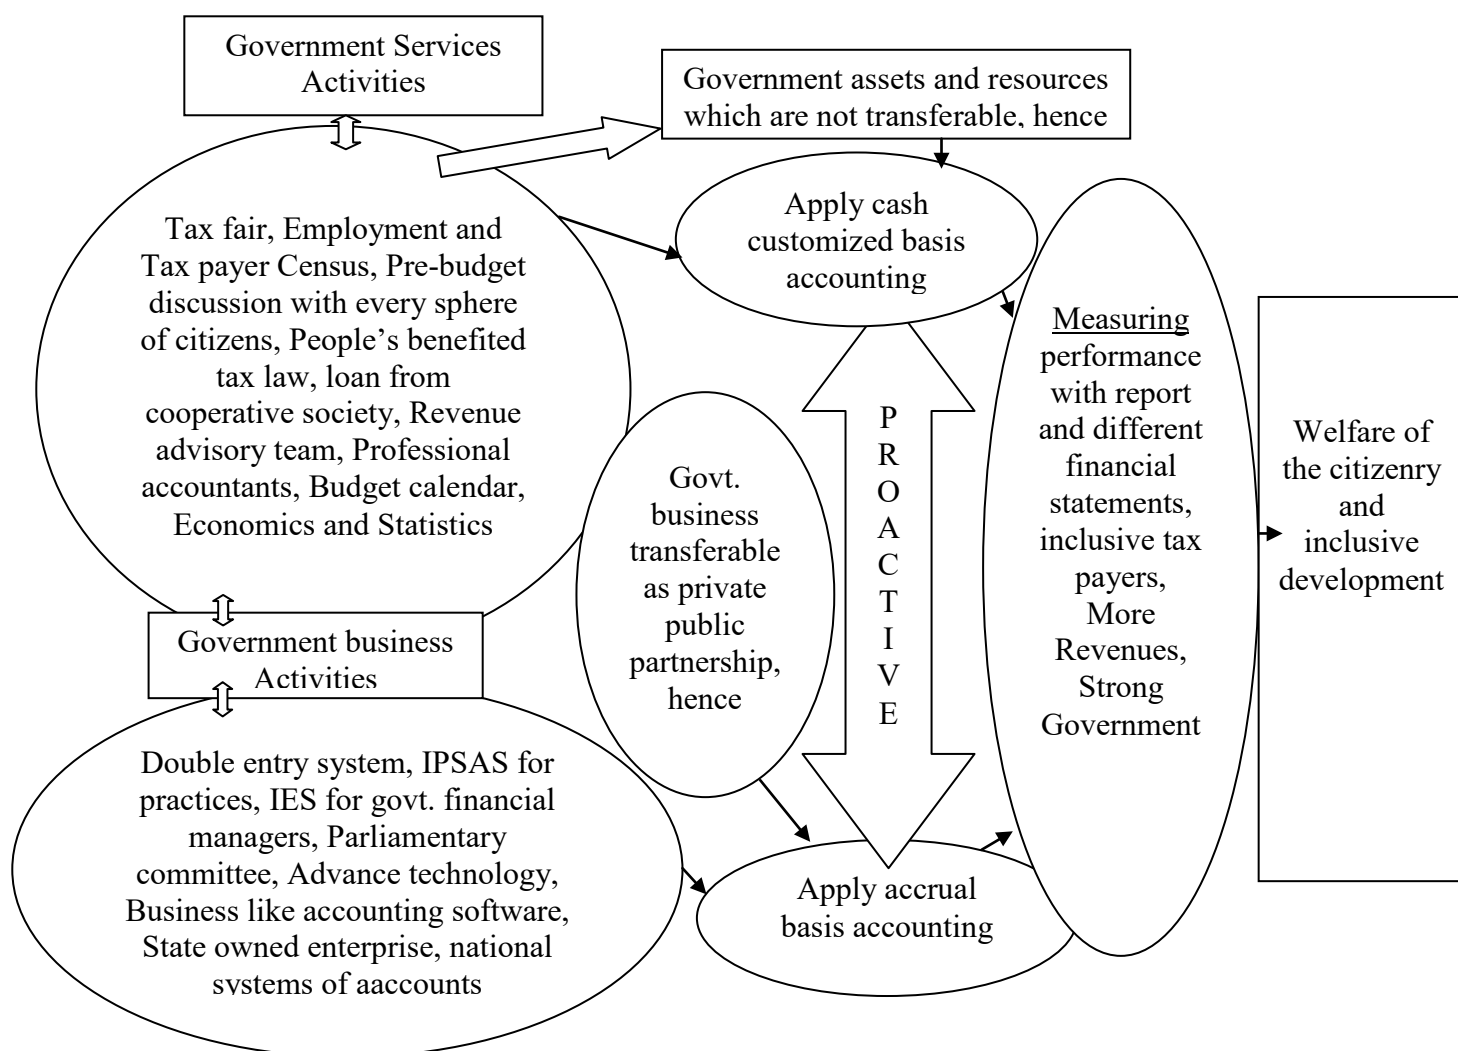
Government Services Activities

Government assets and resources which are not transferable, hence

Tax fair, Employment and Tax payer Census, Pre-budget discussion with every sphere of citizens, People's benefited tax law, loan from cooperative society, Revenue advisory team, Professional accountants, Budget calendar, Economics and Statistics

Apply cash customized basis accounting

Measuring performance with report and different financial statements, inclusive tax payers, More Revenues, Strong Government

Welfare of the citizenry and inclusive development

Govt. business transferable as private public partnership, hence

P R O A C T I V E

Government business Activities

Double entry system, IPSAS for practices, IES for govt. financial managers, Parliamentary committee, Advance technology, Business like accounting software, State owned enterprise, national systems of aaccounts

Apply accrual basis accounting